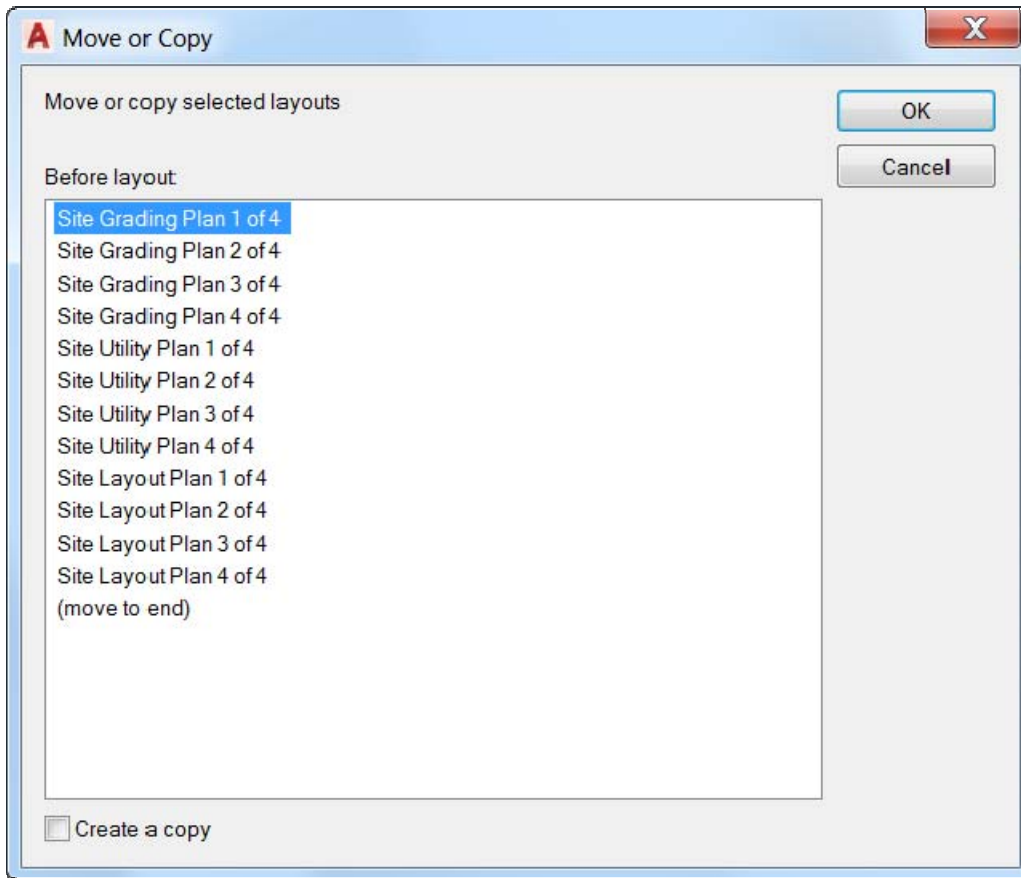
A Move or Copy

X

Move or copy selected layouts

OK

Cancel

Before layout:

Site Grading Plan 1 of 4
Site Grading Plan 2 of 4
Site Grading Plan 3 of 4
Site Grading Plan 4 of 4
Site Utility Plan 1 of 4
Site Utility Plan 2 of 4
Site Utility Plan 3 of 4
Site Utility Plan 4 of 4
Site Layout Plan 1 of 4
Site Layout Plan 2 of 4
Site Layout Plan 3 of 4
Site Layout Plan 4 of 4
(move to end)

Create a copy